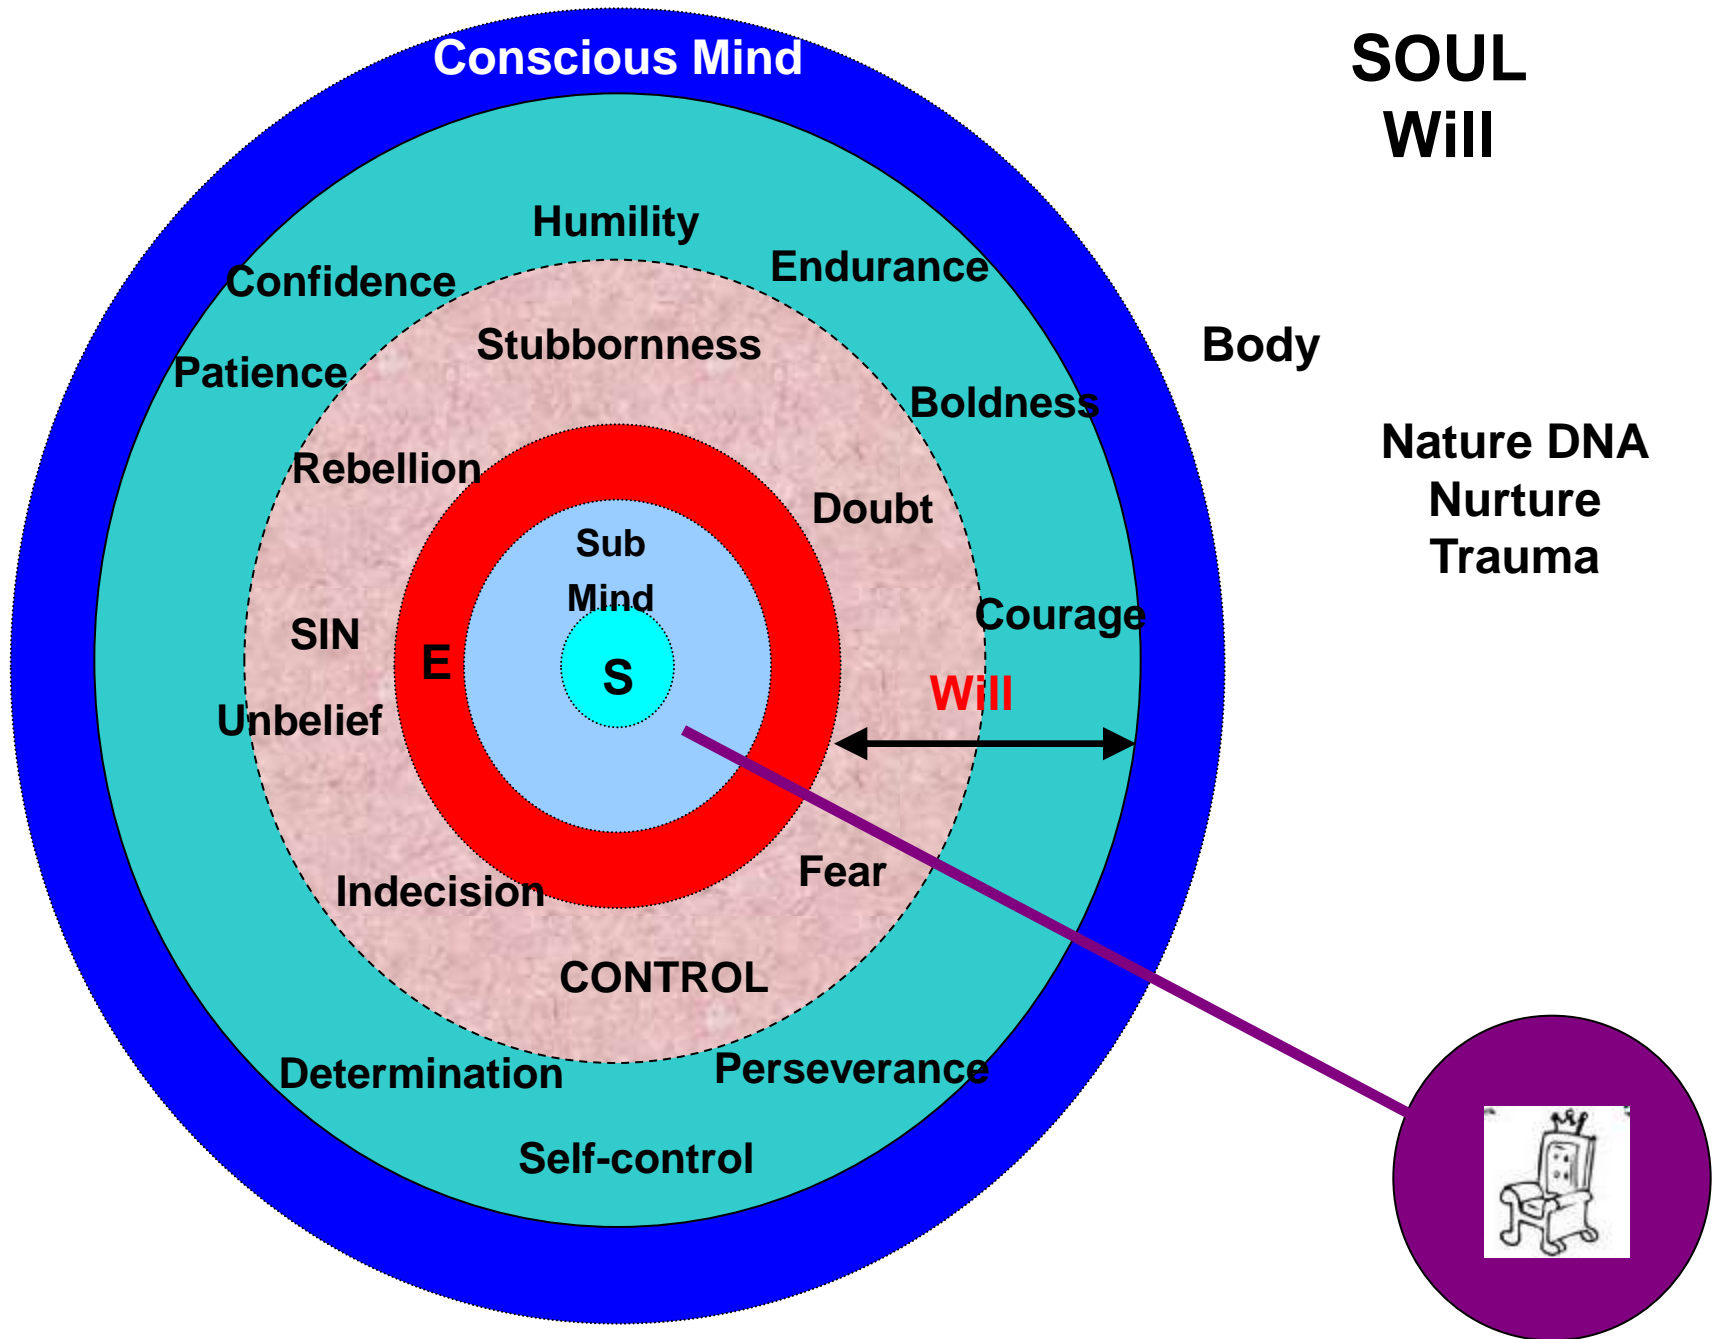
Conscious Mind

SOUL
Will

Humility

Confidence

Endurance

Stubbornness

Patience

Body

Boldness

Nature DNA
Nurture
Trauma

Rebellion

Doubt

Sub
Mind

Courage

SIN

E

S

Will

Unbelief

Fear

Indecision

CONTROL

Determination

Perseverance

Self-control